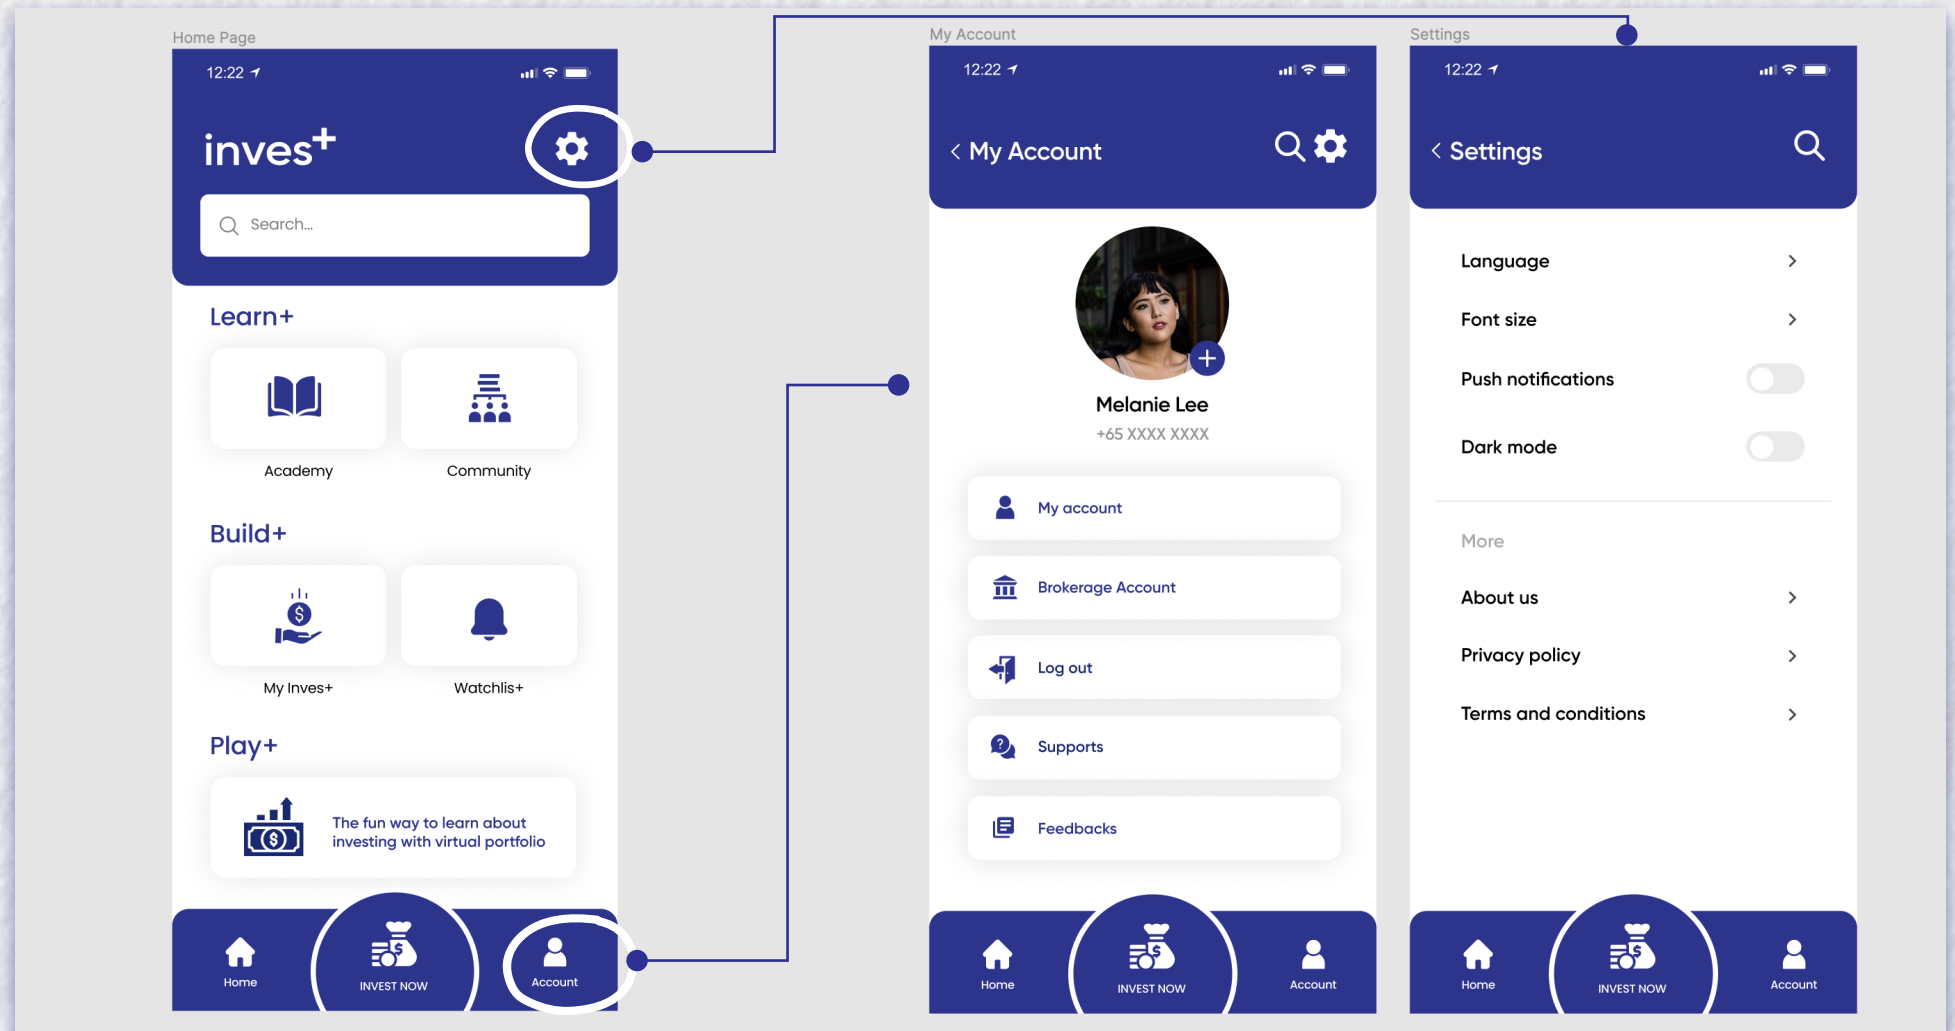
Home Page

12:22

inves+

Search...

Learn+

Academy

Community

Build+

My Inves+

Watchlis+

Play+

The fun way to learn about investing with virtual portfolio

Home

INVEST NOW

Account

My Account

12:22

< My Account

Melanie Lee

+65 XXXX XXXX

My account

Brokerage Account

Log out

Supports

Feedbacks

Home

INVEST NOW

Account

Settings

12:22

< Settings

Language

Font size

Push notifications

Dark mode

More

About us

Privacy policy

Terms and conditions

Home

INVEST NOW

Account